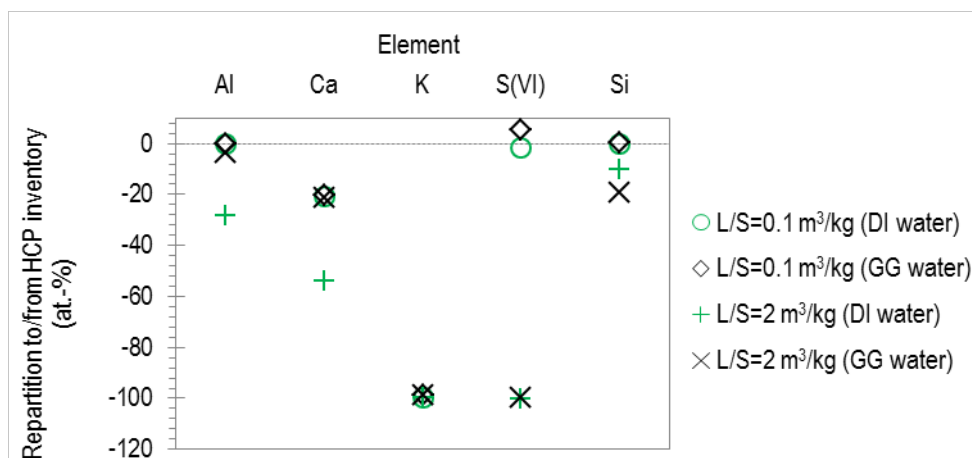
Element

Al Ca K S(VI) Si

Repartition to/from HCP inventory (at.-%)

0
-20
-40
-60
-80
-100
-120

L/S=0.1 m$^3$/kg (DI water)
L/S=0.1 m$^3$/kg (GG water)
L/S=2 m$^3$/kg (DI water)
L/S=2 m$^3$/kg (GG water)